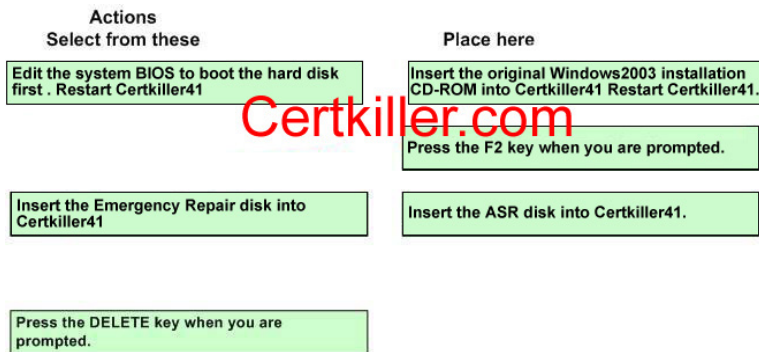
Actions
Select from these

Edit the system BIOS to boot the hard disk first . Restart Certkiller41

Insert the Emergency Repair disk into Certkiller41

Press the DELETE key when you are prompted.

Place here

Insert the original Windows2003 installation CD-ROM into Certkiller41 Restart Certkiller41.

Certkiller.com

Press the F2 key when you are prompted.

Insert the ASR disk into Certkiller41.